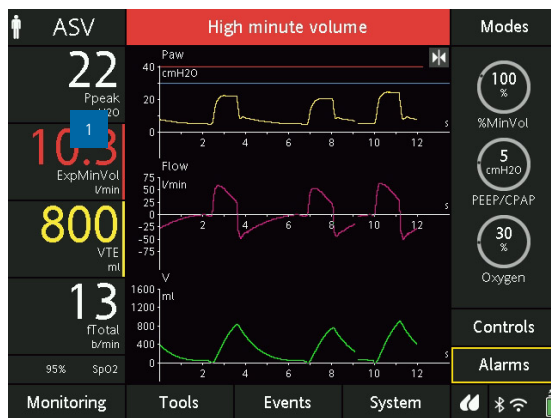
ASV

High minute volume

Modes

22
Ppeak
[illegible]H2O

1

10.3
ExpMinVol
l/min

800
VTE
ml

13
fTotal
b/min

95% SpO2

Paw
40 cmH2O
20
0
2 4 6 8 10 12 s

Flow
75 l/min
50
25
0
-25
-50
-75
2 4 6 8 10 12 s

V
1600 ml
1200
800
400
0
2 4 6 8 10 12 s

100
%
%MinVol

5
cmH2O
PEEP/CPAP

30
%
Oxygen

Controls

Alarms

Monitoring

Tools

Events

System